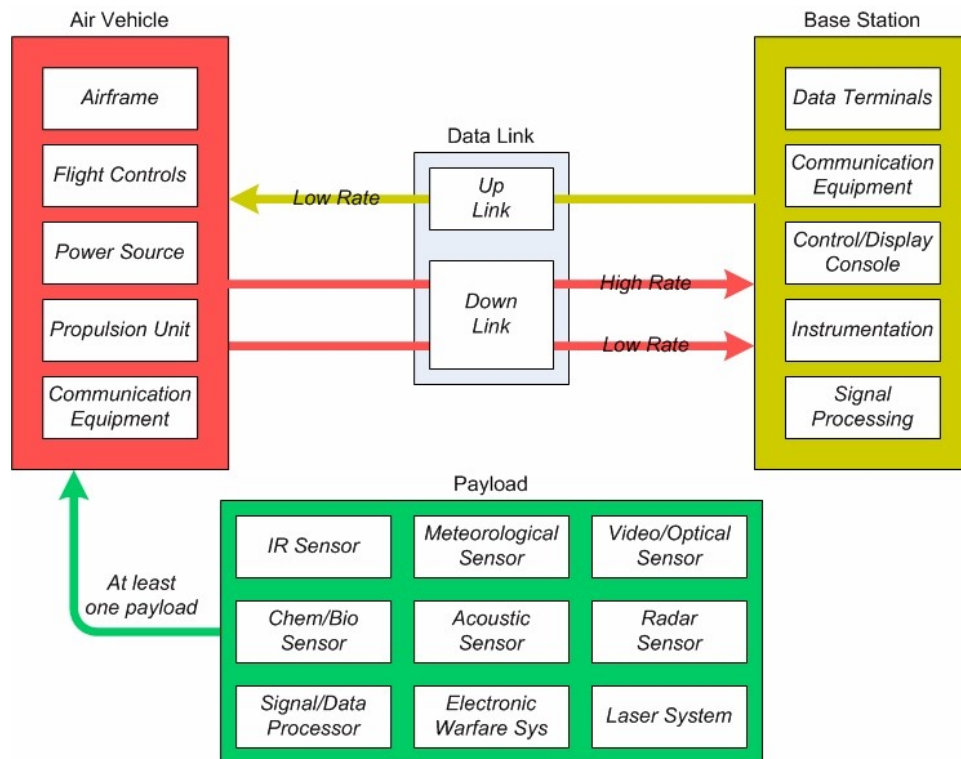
Air Vehicle

Airframe

Flight Controls

Power Source

Propulsion Unit

Communication Equipment

Data Link

Up Link

Low Rate

Down Link

High Rate

Low Rate

Base Station

Data Terminals

Communication Equipment

Control/Display Console

Instrumentation

Signal Processing

Payload

At least one payload

IR Sensor

Meteorological Sensor

Video/Optical Sensor

Chem/Bio Sensor

Acoustic Sensor

Radar Sensor

Signal/Data Processor

Electronic Warfare Sys

Laser System